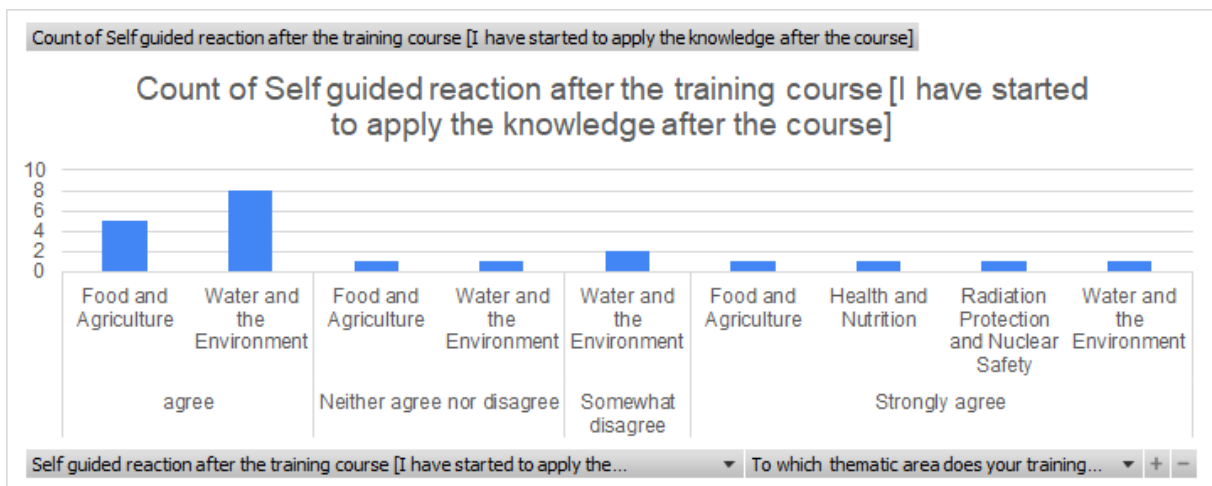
Count of Self guided reaction after the training course [I have started to apply the knowledge after the course]

Count of Self guided reaction after the training course [I have started to apply the knowledge after the course]

10
8
6
4
2
0

Food and Agriculture
Water and the Environment
Food and Agriculture
Water and the Environment
Water and the Environment
Food and Agriculture
Health and Nutrition
Radiation Protection and Nuclear Safety
Water and the Environment

agree
Neither agree nor disagree
Somewhat disagree
Strongly agree

Self guided reaction after the training course [I have started to apply the...
To which thematic area does your training...
+
−